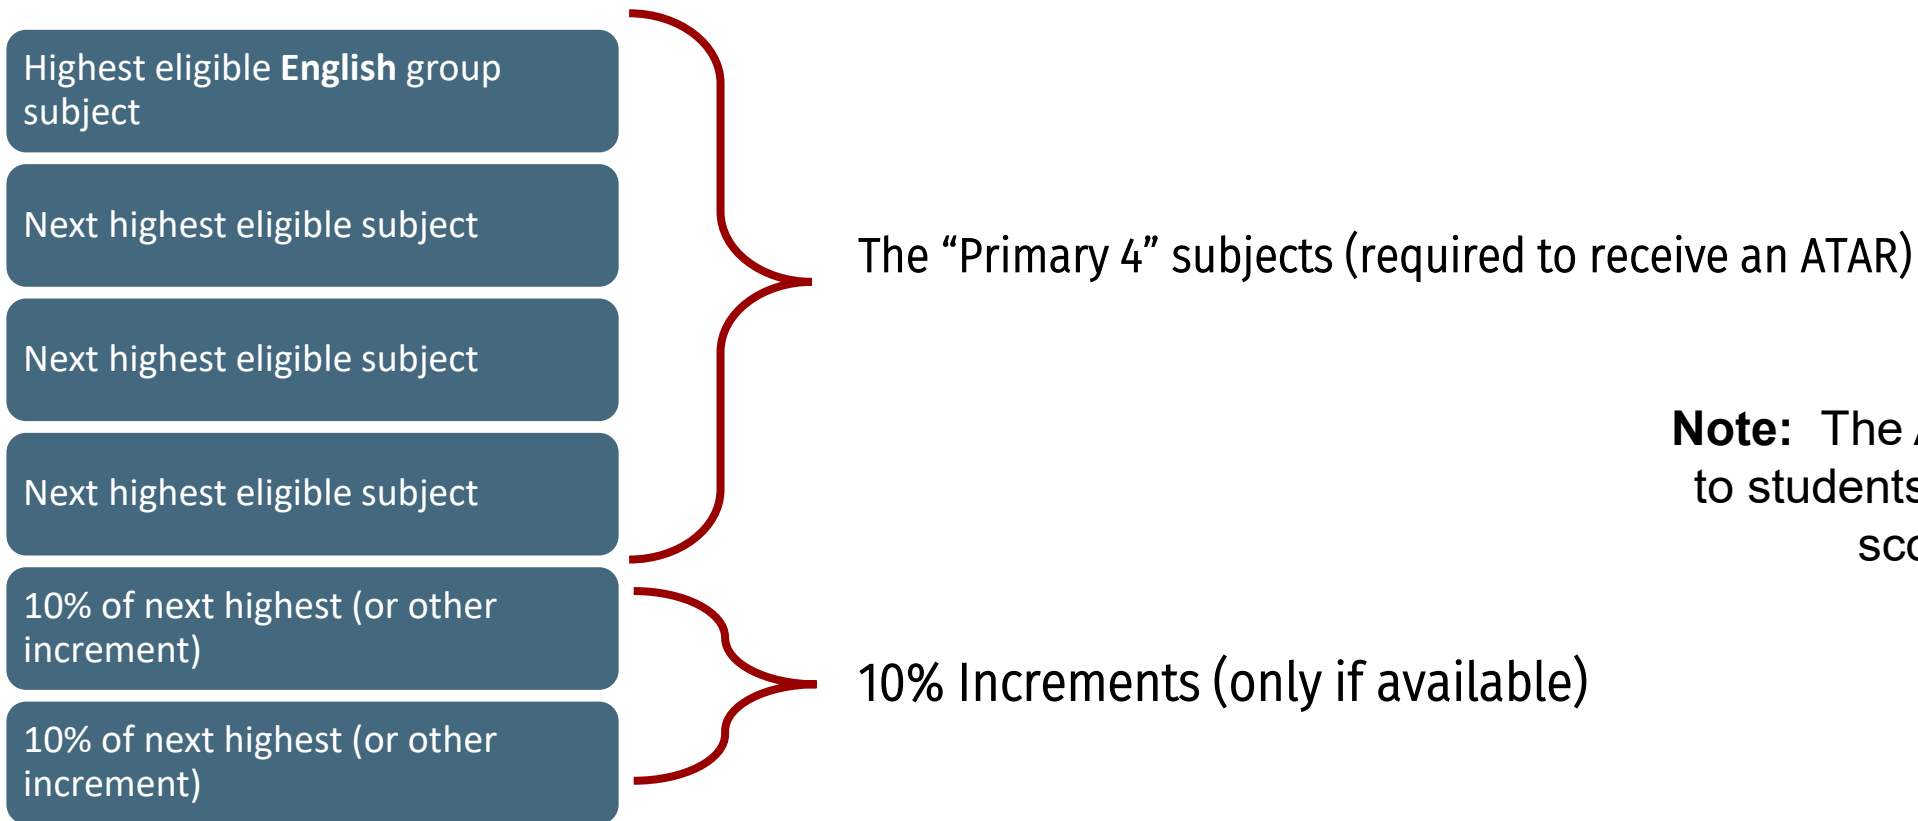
Highest eligible **English** group subject

Next highest eligible subject

Next highest eligible subject

Next highest eligible subject

10% of next highest (or other increment)

10% of next highest (or other increment)

The “Primary 4” subjects (required to receive an ATAR)

**Note:** The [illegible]
to students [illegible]
sc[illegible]

10% Increments (only if available)